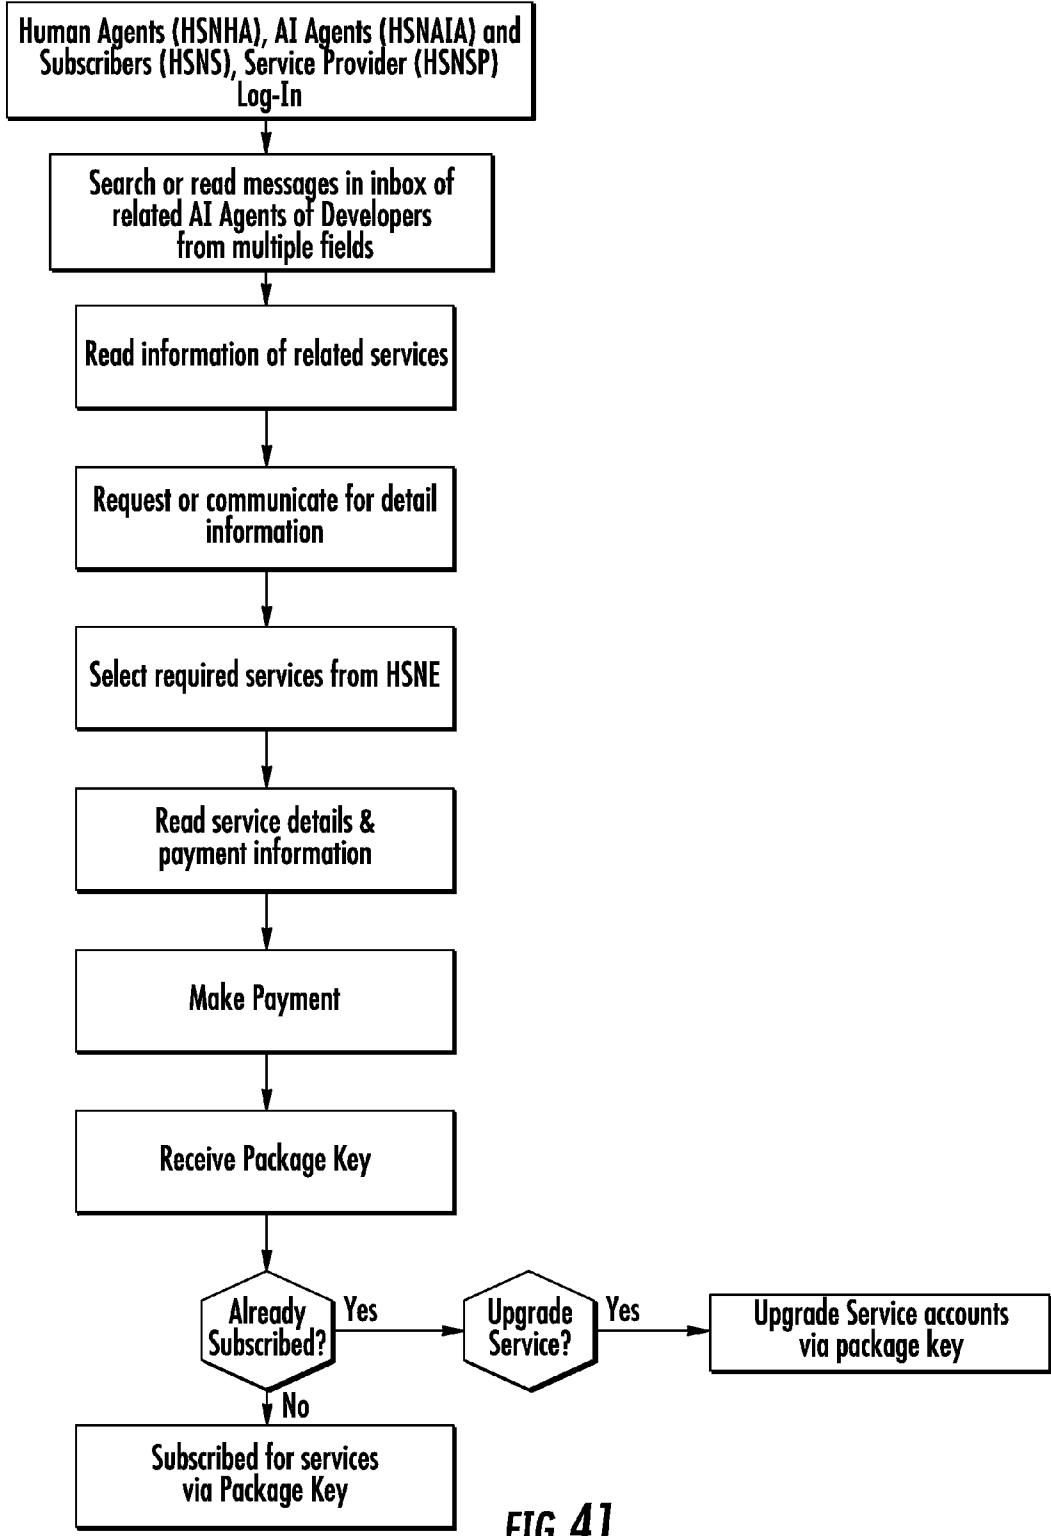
Human Agents (HSNHA), AI Agents (HSNAIA) and Subscribers (HSNS), Service Provider (HSNSP) Log-In

Search or read messages in inbox of related AI Agents of Developers from multiple fields

Read information of related services

Request or communicate for detail information

Select required services from HSNE

Read service details & payment information

Make Payment

Receive Package Key

Already Subscribed?

Yes

Upgrade Service?

Yes

Upgrade Service accounts via package key

No

Subscribed for services via Package Key

FIG 41